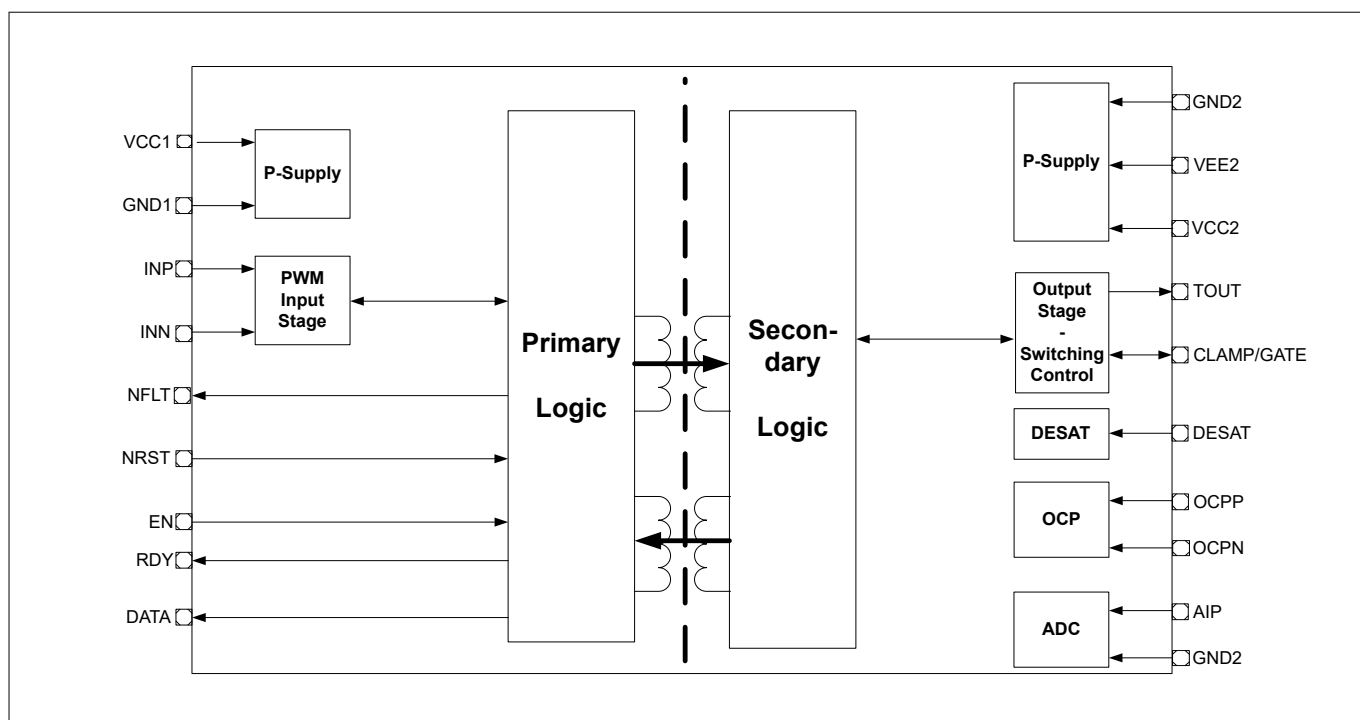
VCC1
GND1
P-Supply
INP
INN
PWM Input Stage
NFLT
NRST
EN
RDY
DATA
Primary Logic
Secondary Logic
P-Supply
GND2
VEE2
VCC2
Output Stage - Switching Control
TOUT
CLAMP/GATE
DESAT
DESAT
OCP
OCPP
OCPN
ADC
AIP
GND2